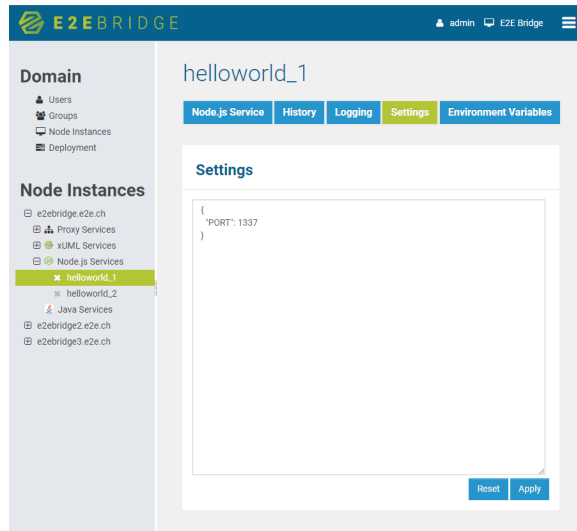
E2EBRIDGE

admin E2E Bridge

Domain

Users
Groups
Node Instances
Deployment

Node Instances

e2ebridge.e2e.ch
Proxy Services
xUML Services
Node.js Services
helloworld_1
helloworld_2
Java Services
e2ebridge2.e2e.ch
e2ebridge3.e2e.ch

helloworld_1

Node.js Service | History | Logging | Settings | Environment Variables

Settings

{
"PORT": 1337
}

Reset | Apply